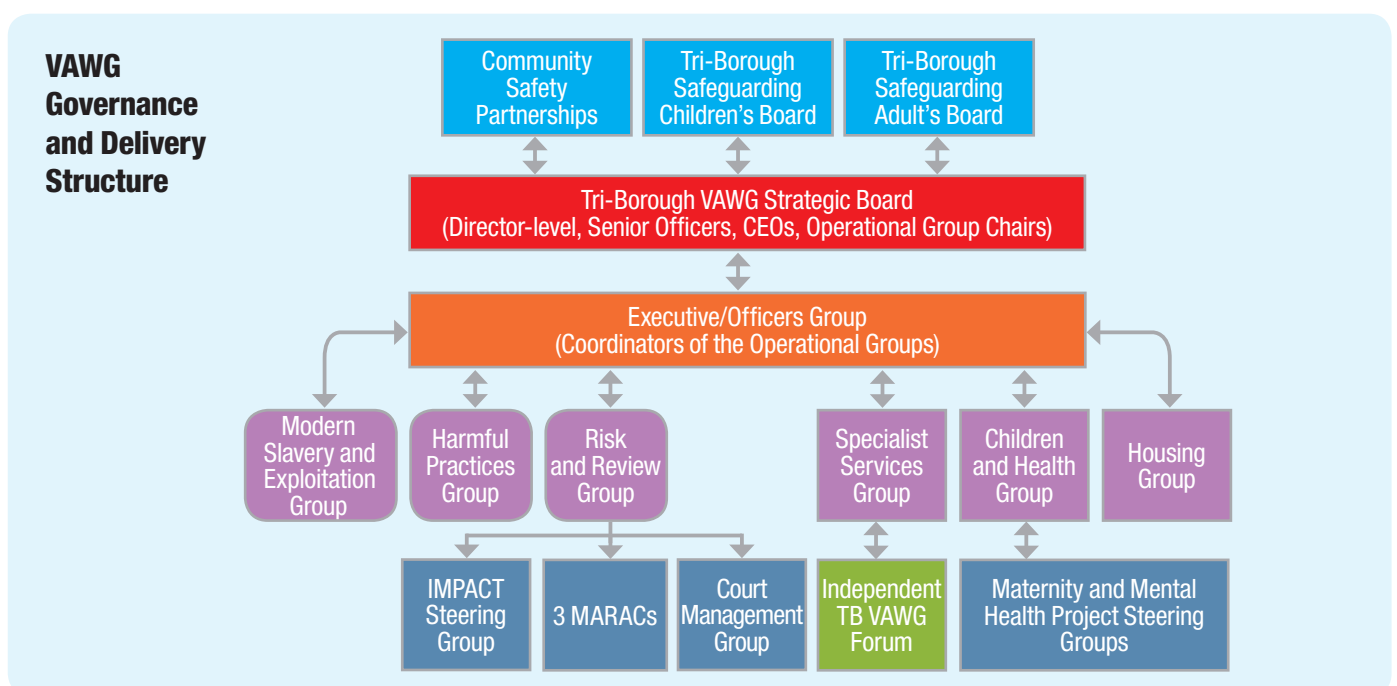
VAWG Governance and Delivery Structure

Community Safety Partnerships

Tri-Borough Safeguarding Children's Board

Tri-Borough Safeguarding Adult's Board

Tri-Borough VAWG Strategic Board (Director-level, Senior Officers, CEOs, Operational Group Chairs)

Executive/Officers Group (Coordinators of the Operational Groups)

Modern Slavery and Exploitation Group

Harmful Practices Group

Risk and Review Group

Specialist Services Group

Children and Health Group

Housing Group

IMPACT Steering Group

3 MARACs

Court Management Group

Independent TB VAWG Forum

Maternity and Mental Health Project Steering Groups